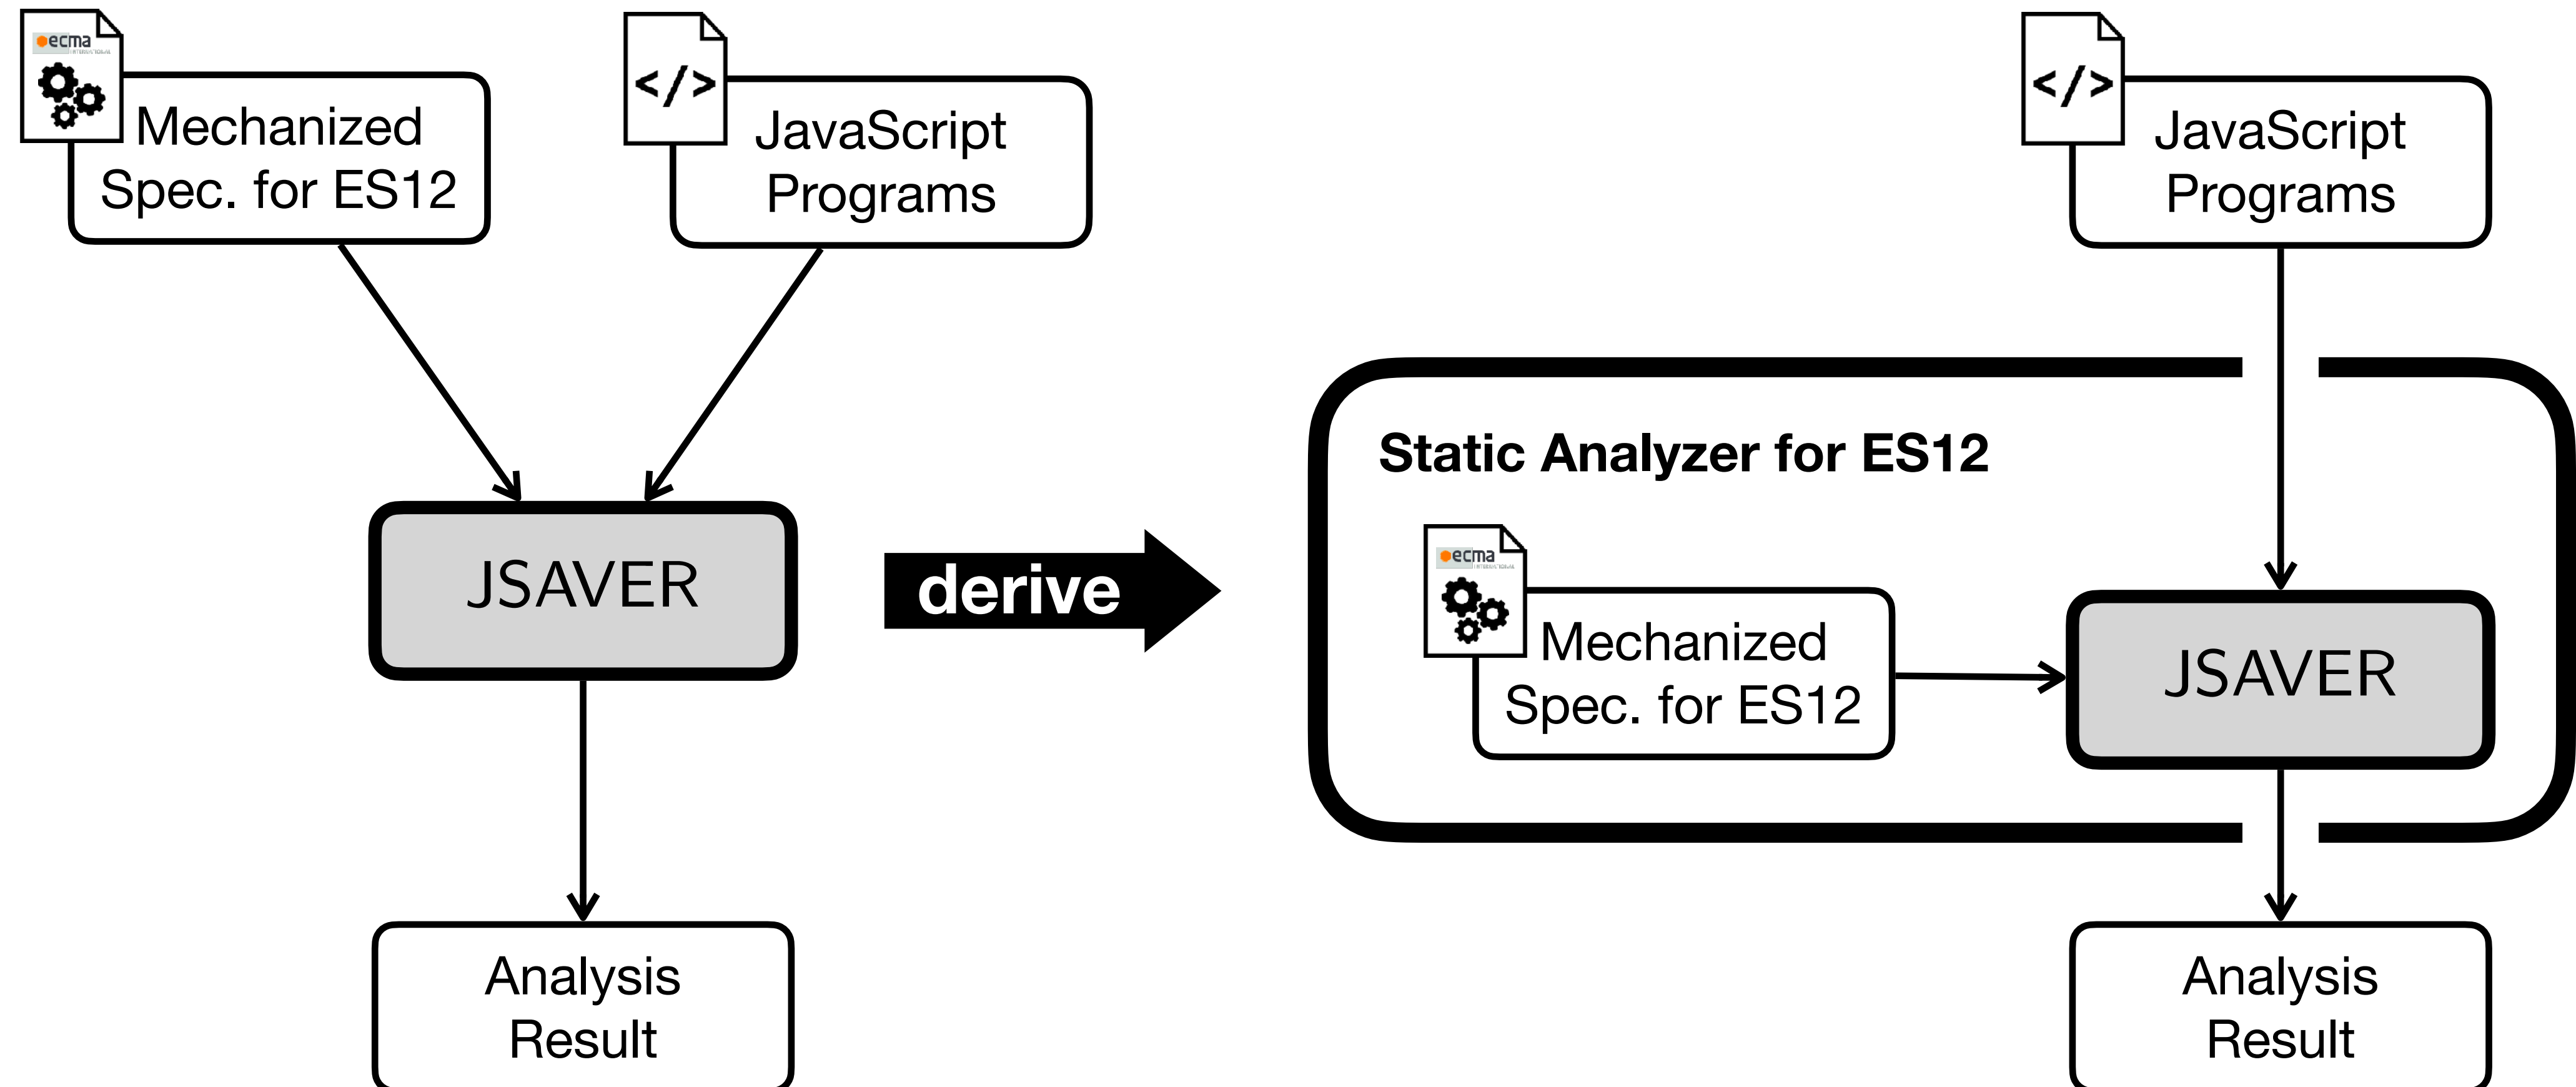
ecma

Mechanized Spec. for ES12

</>

JavaScript Programs

JSAVER

Analysis Result

derive

</>

JavaScript Programs

Static Analyzer for ES12

ecma

Mechanized Spec. for ES12

JSAVER

Analysis Result